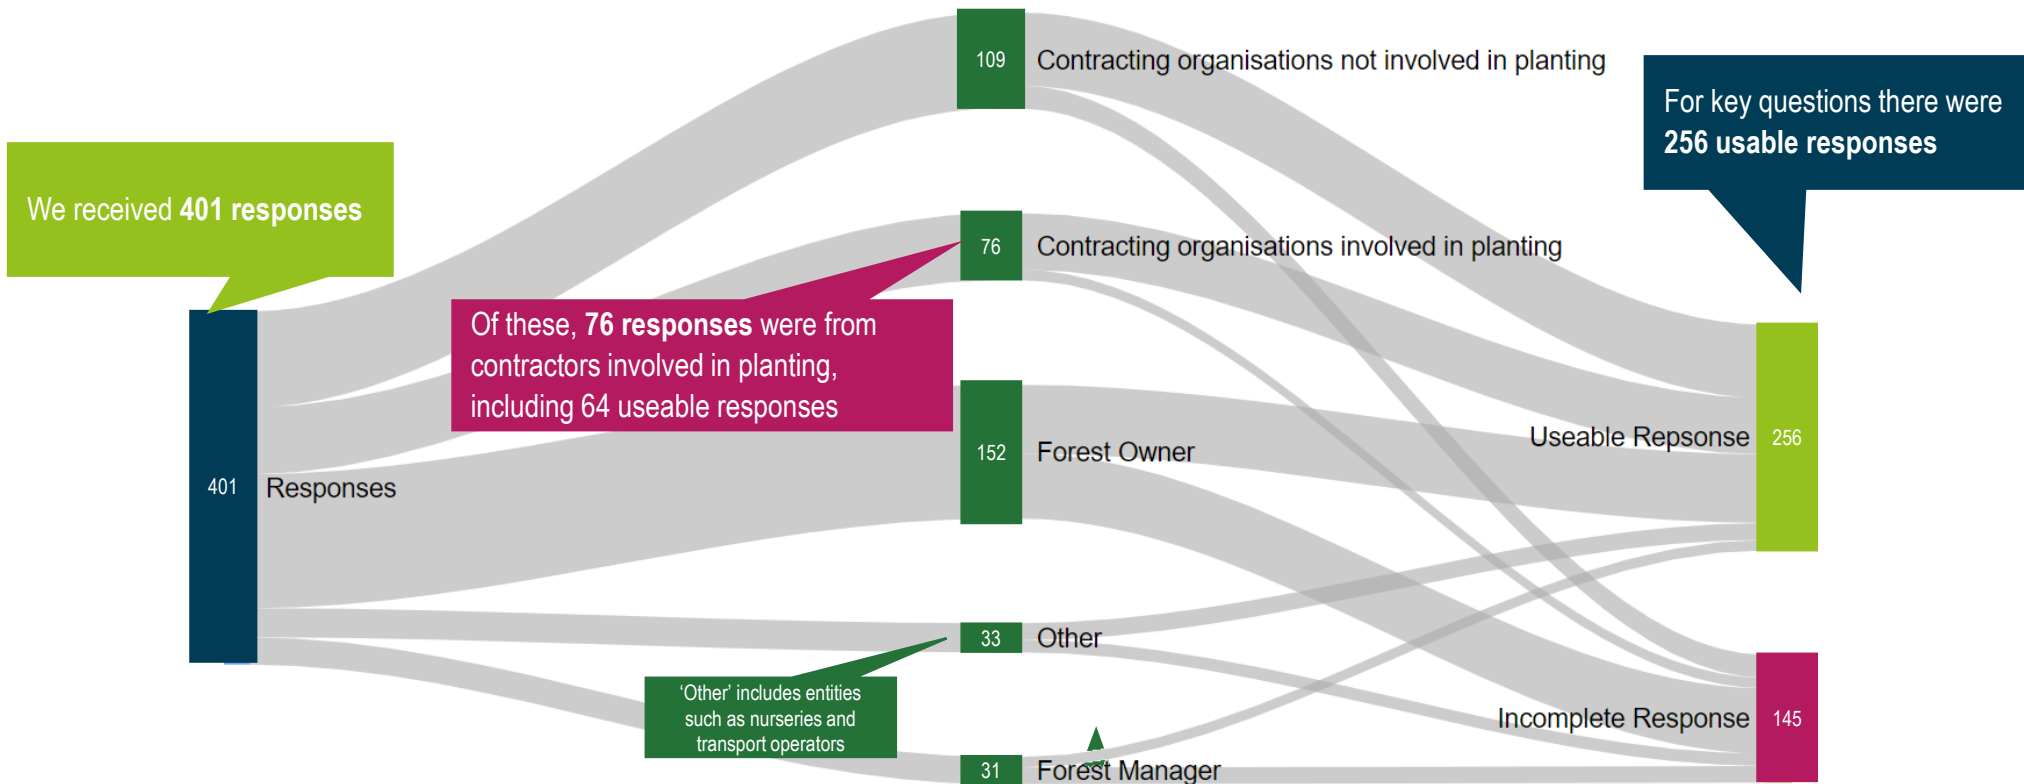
We received **401 responses**

401 Responses

109 Contracting organisations not involved in planting

76 Contracting organisations involved in planting

Of these, **76 responses** were from contractors involved in planting, including 64 useable responses

152 Forest Owner

33 Other

'Other' includes entities such as nurseries and transport operators

31 Forest Manager

For key questions there were **256 usable responses**

Useable Repsonse 256

Incomplete Response 145